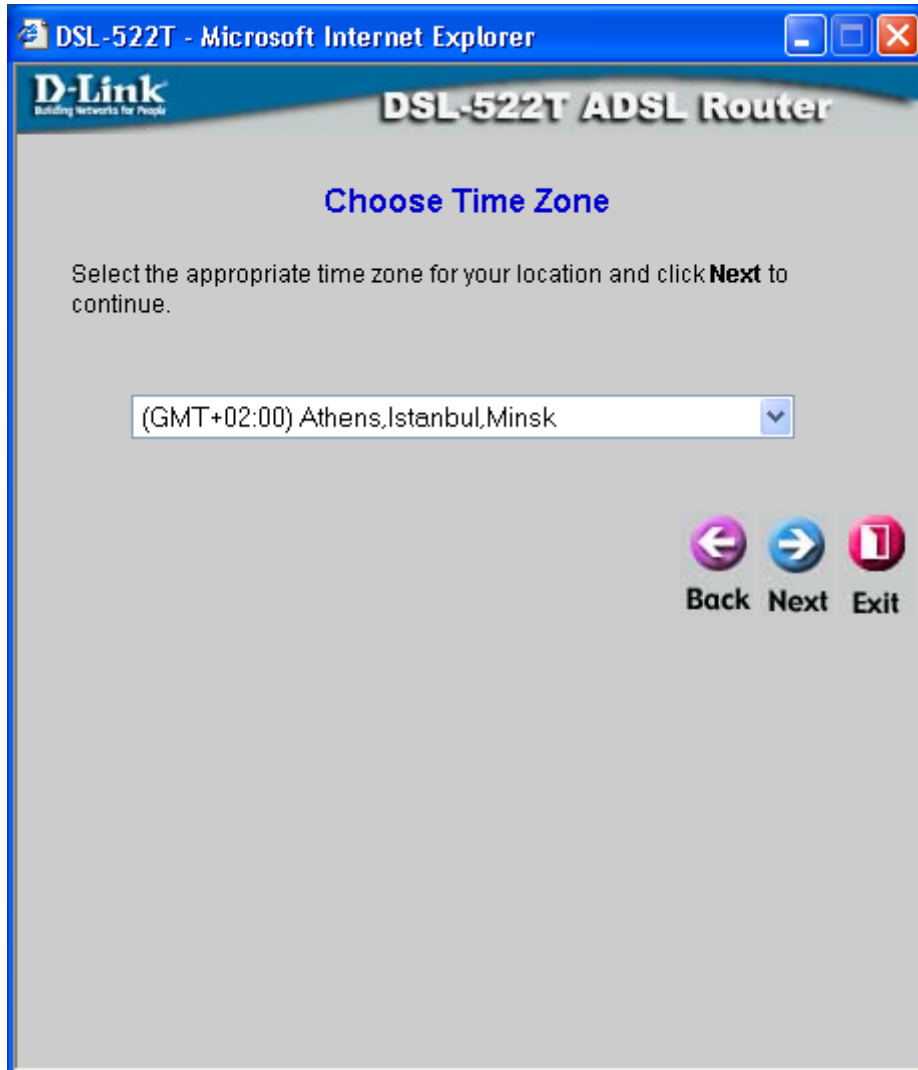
DSL-522T - Microsoft Internet Explorer

D-Link
Building Networks for People

DSL-522T ADSL Router

Choose Time Zone

Select the appropriate time zone for your location and click **Next** to continue.

(GMT+02:00) Athens,Istanbul,Minsk

Back Next Exit